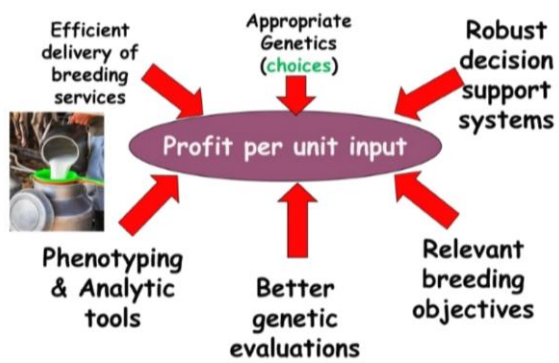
Efficient delivery of breeding services

Appropriate Genetics (choices)

Robust decision support systems

Profit per unit input

Phenotyping & Analytic tools

Better genetic evaluations

Relevant breeding objectives